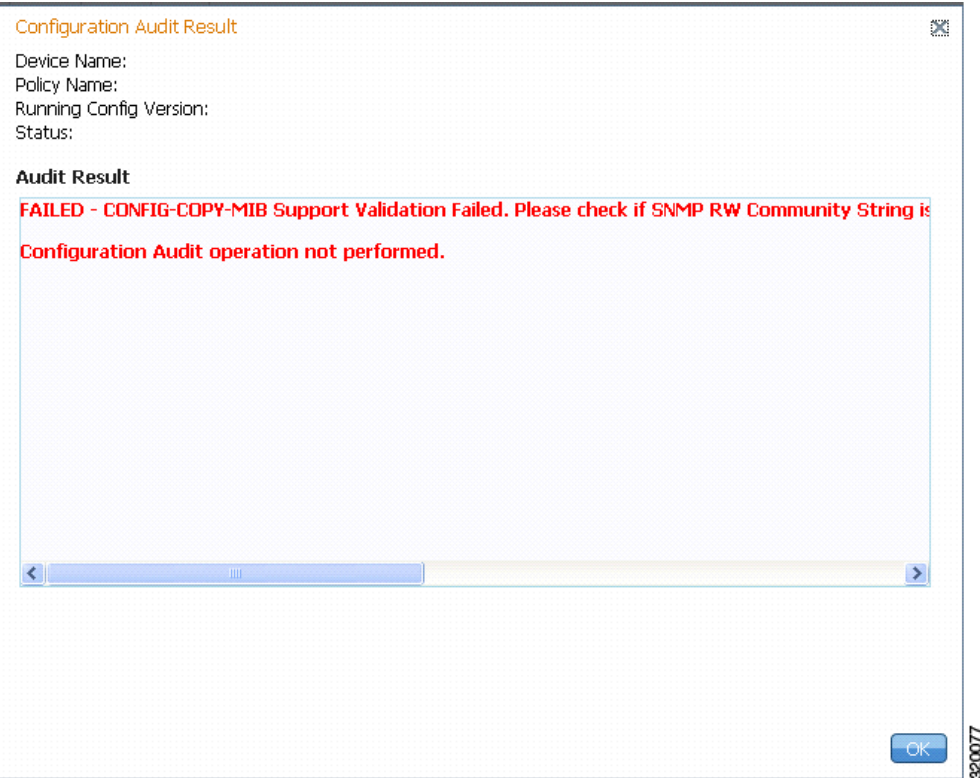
Configuration Audit Result

Device Name:
Policy Name:
Running Config Version:
Status:

Audit Result

FAILED - CONFIG-COPY-MIB Support Validation Failed. Please check if SNMP RW Community String is

Configuration Audit operation not performed.

OK

320077